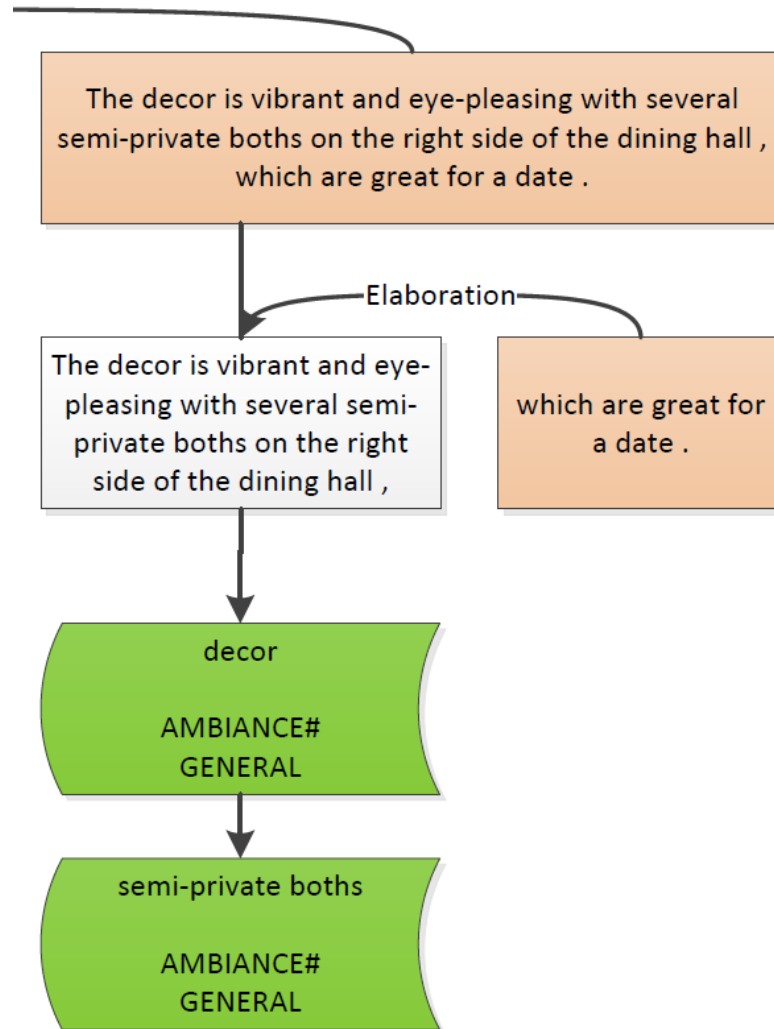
The decor is vibrant and eye-pleasing with several semi-private boths on the right side of the dining hall , which are great for a date .

Elaboration

The decor is vibrant and eye-pleasing with several semi-private boths on the right side of the dining hall ,

which are great for a date .

decor

AMBIANCE#
GENERAL

semi-private boths

AMBIANCE#
GENERAL